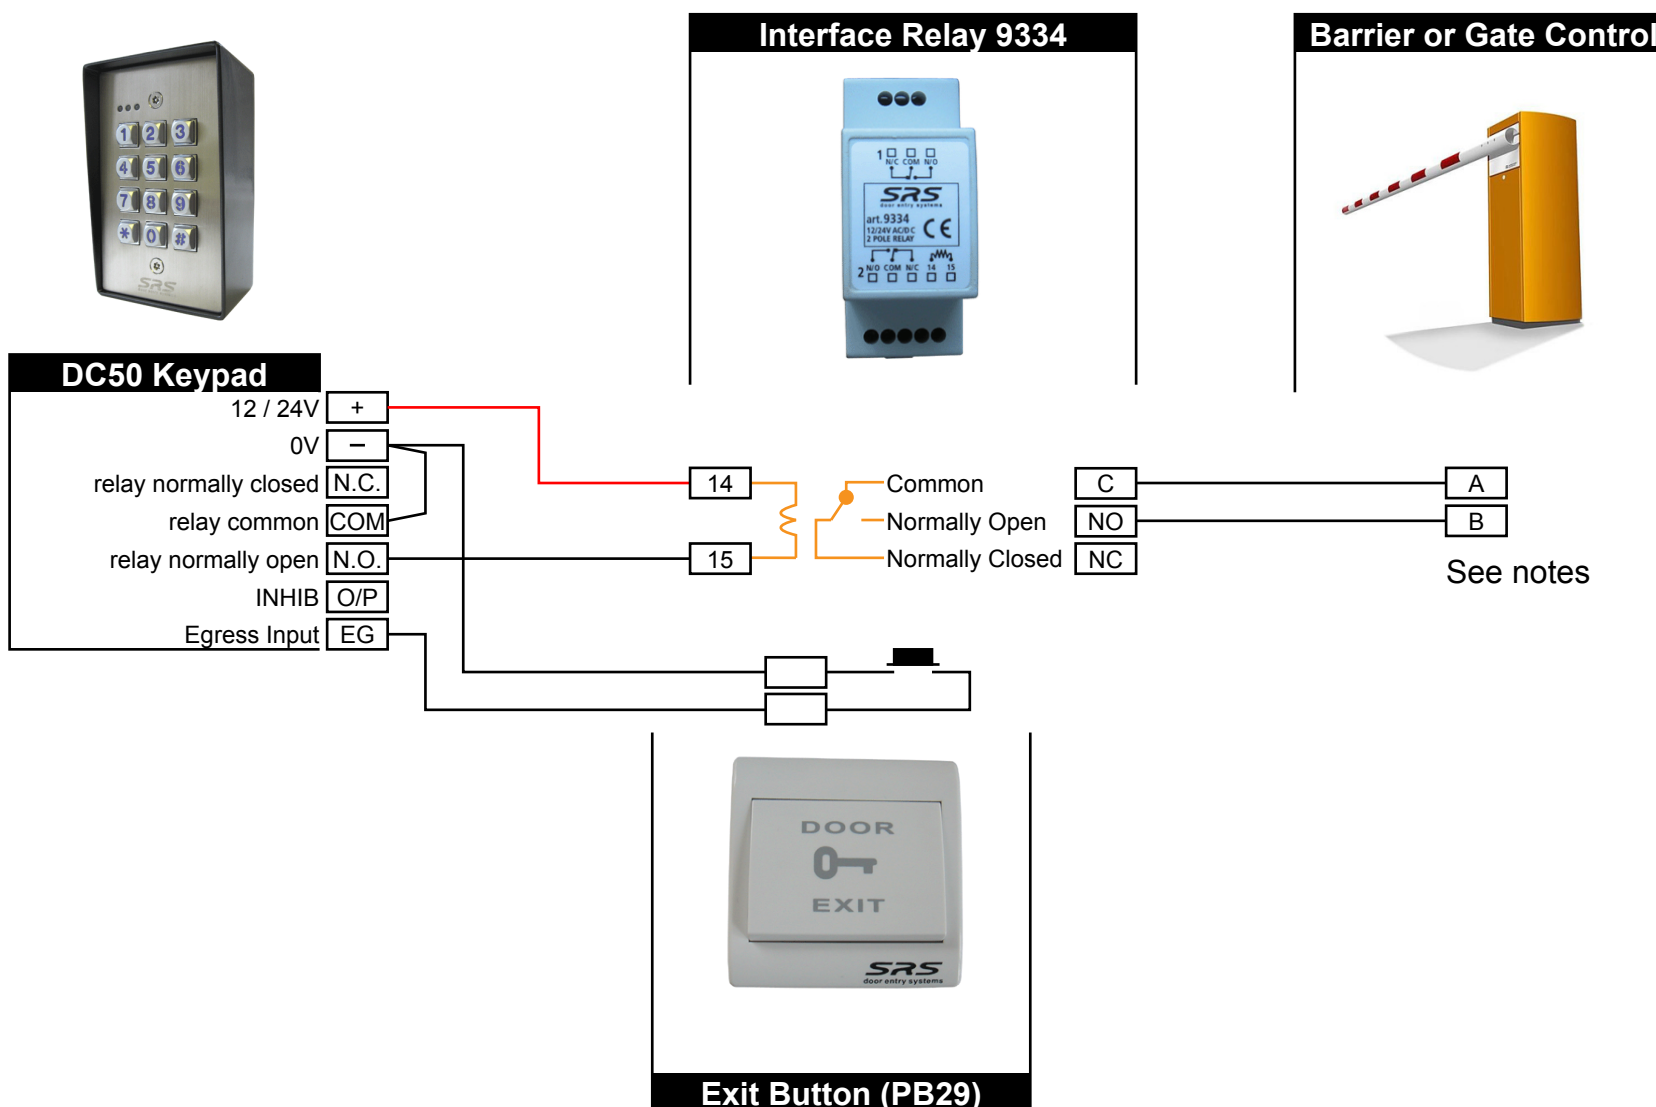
Interface Relay 9334

Barrier or Gate Control

1 N/C COM N/O
SRS door entry systems
art.9334
12/24V AC/DC
2 POLE RELAY
CE
2 N/O COM N/C 14 15

1 2 3
4 5 6
7 8 9
* 0 #
SRS

DC50 Keypad

| 12 / 24V | + |
|---|---|
| 0V | − |
| relay normally closed | N.C. |
| relay common | COM |
| relay normally open | N.O. |
| INHIB | O/P |
| Egress Input | EG |

14

15

Common

Normally Open

Normally Closed

C

NO

NC

A

B

See notes

DOOR

EXIT

SRS door entry systems

Exit Button (PB29)